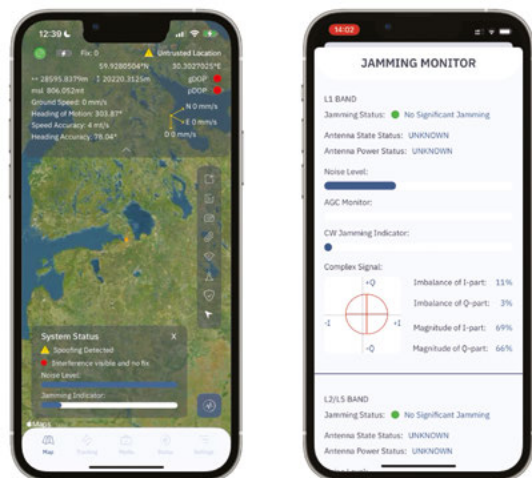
12:30

Fix: 0

Untrusted Location

59.9280504°N

30.3027025°E

↔ 28595.8379m ↕ 20220.3125m

gDOP

msl: 806.052mt

pDOP

Ground Speed: 0 mm/s

Heading of Motion: 303.87°

N 0 mm/s

Speed Accuracy: 4 mt/s

E 0 mm/s

Heading Accuracy: 78.04°

D 0 mm/s

System Status

×

Spoofing Detected

Interference visible and no fix

Noise Level:

Jamming Indicator:

Maps

Map

Tracking

Media

Notes

Settings

14:02

JAMMING MONITOR

L1 BAND

Jamming Status: No Significant Jamming

Antenna State Status: UNKNOWN

Antenna Power Status: UNKNOWN

Noise Level:

AGC Monitor:

CW Jamming Indicator:

Complex Signal:

+Q

-I

+I

-Q

Imbalance of I-part: 11%

Imbalance of Q-part: 3%

Magnitude of I-part: 69%

Magnitude of Q-part: 66%

L2/L5 BAND

Jamming Status: No Significant Jamming

Antenna State Status: UNKNOWN

Antenna Power Status: UNKNOWN